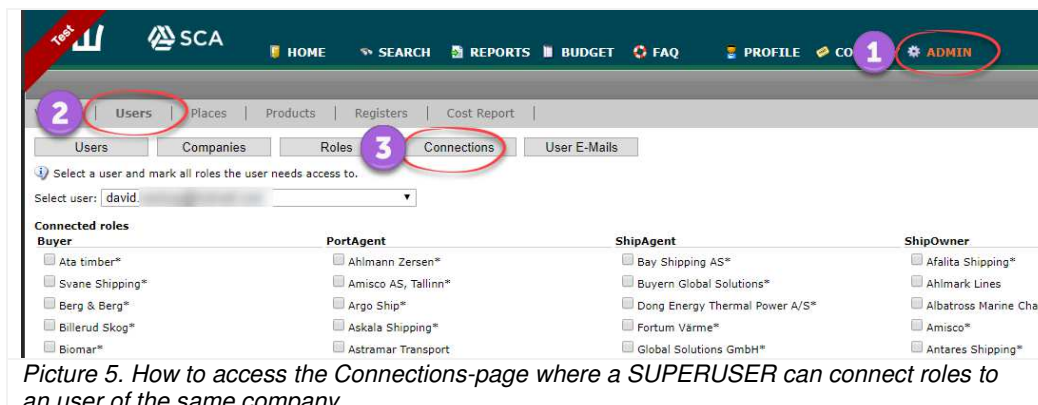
Test

SCA

HOME SEARCH REPORTS BUDGET FAQ PROFILE CO 1 ADMIN

2 Users | Places | Products | Registers | Cost Report |

Users Companies Roles 3 Connections User E-Mails

Select a user and mark all roles the user needs access to.

Select user: david.

Connected roles

| Buyer | PortAgent | ShipAgent | ShipOwner |
|---|---|---|---|
| Ata timber* | Ahlmann Zersen* | Bay Shipping AS* | Afalita Shipping* |
| Svane Shipping* | Amisco AS, Tallinn* | Buyern Global Solutions* | Ahlmark Lines |
| Berg & Berg* | Argo Ship* | Dong Energy Thermal Power A/S* | Albatross Marine Cha |
| Billerud Skog* | Askala Shipping* | Fortum Värme* | Amisco* |
| Biomar* | Astramar Transport | Global Solutions GmbH* | Antares Shipping* |

Picture 5. How to access the Connections-page where a SUPERUSER can connect roles to an user of the same company